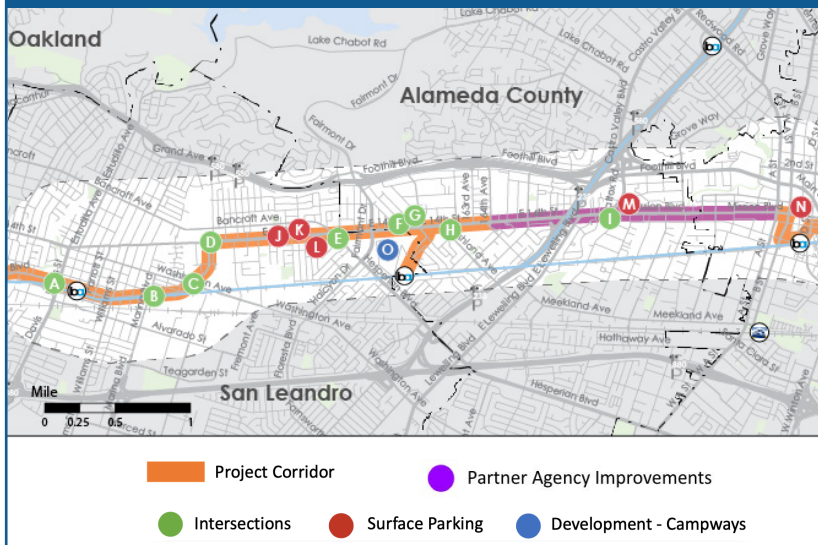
Oakland
Lake Chabot Rd
Alameda County
Lake Chabot Rd
Castro Valley Blvd
Redwood Rd
Grove Way
Fairmont Dr
Grand Ave
Foothill Blvd
Foothill Blvd
Bancroft Ave
Estudillo Ave
Bancroft Ave
Washington Ave
Davis St
Alvarado St
Washington Ave
Hesperian Blvd
Lewelling Blvd
E Lewelling Blvd
Meekland Ave
Meekland Ave
Hathaway Ave
Teagarden St
San Leandro
Fairmont Dr
Hesperian Blvd
A St
2nd St
W Winton Ave
Santa Clara St
A
B
C
D
E
F
G
H
I
J
K
L
M
N
O
Mile
0 0.25 0.5 1
Project Corridor
Partner Agency Improvements
Intersections
Surface Parking
Development - Campways